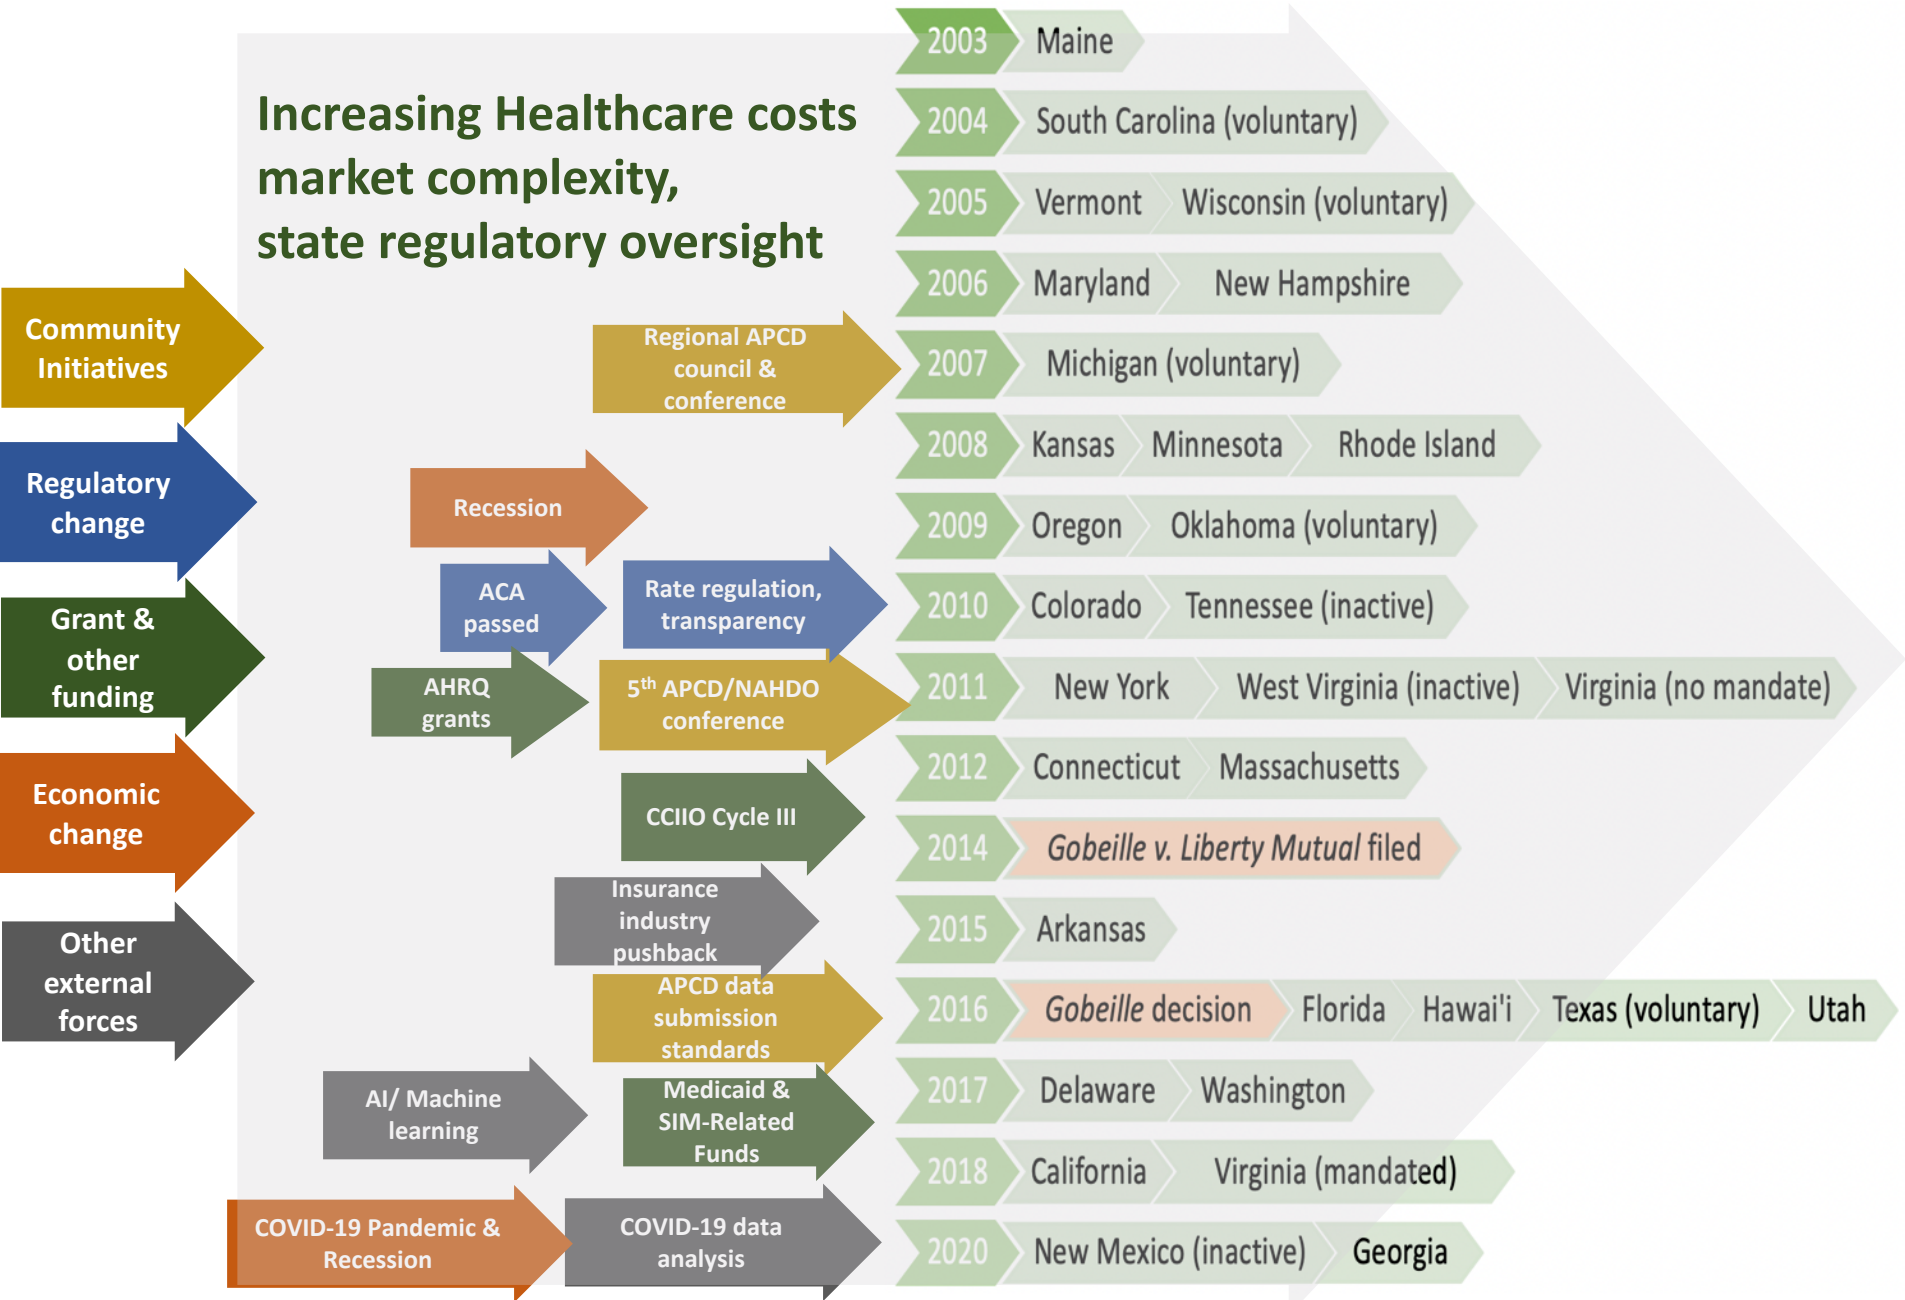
Increasing Healthcare costs market complexity, state regulatory oversight

Community Initiatives

Regulatory change

Grant & other funding

Economic change

Other external forces

Regional APCD council & conference

Recession

ACA passed

Rate regulation, transparency

AHRQ grants

5$^{th}$ APCD/NAHDO conference

CCIIO Cycle III

Insurance industry pushback

APCD data submission standards

AI/ Machine learning

Medicaid & SIM-Related Funds

COVID-19 Pandemic & Recession

COVID-19 data analysis

2003 Maine

2004 South Carolina (voluntary)

2005 Vermont Wisconsin (voluntary)

2006 Maryland New Hampshire

2007 Michigan (voluntary)

2008 Kansas Minnesota Rhode Island

2009 Oregon Oklahoma (voluntary)

2010 Colorado Tennessee (inactive)

2011 New York West Virginia (inactive) Virginia (no mandate)

2012 Connecticut Massachusetts

2014 Gobeille v. Liberty Mutual filed

2015 Arkansas

2016 Gobeille decision Florida Hawai'i Texas (voluntary) Utah

2017 Delaware Washington

2018 California Virginia (mandated)

2020 New Mexico (inactive) Georgia